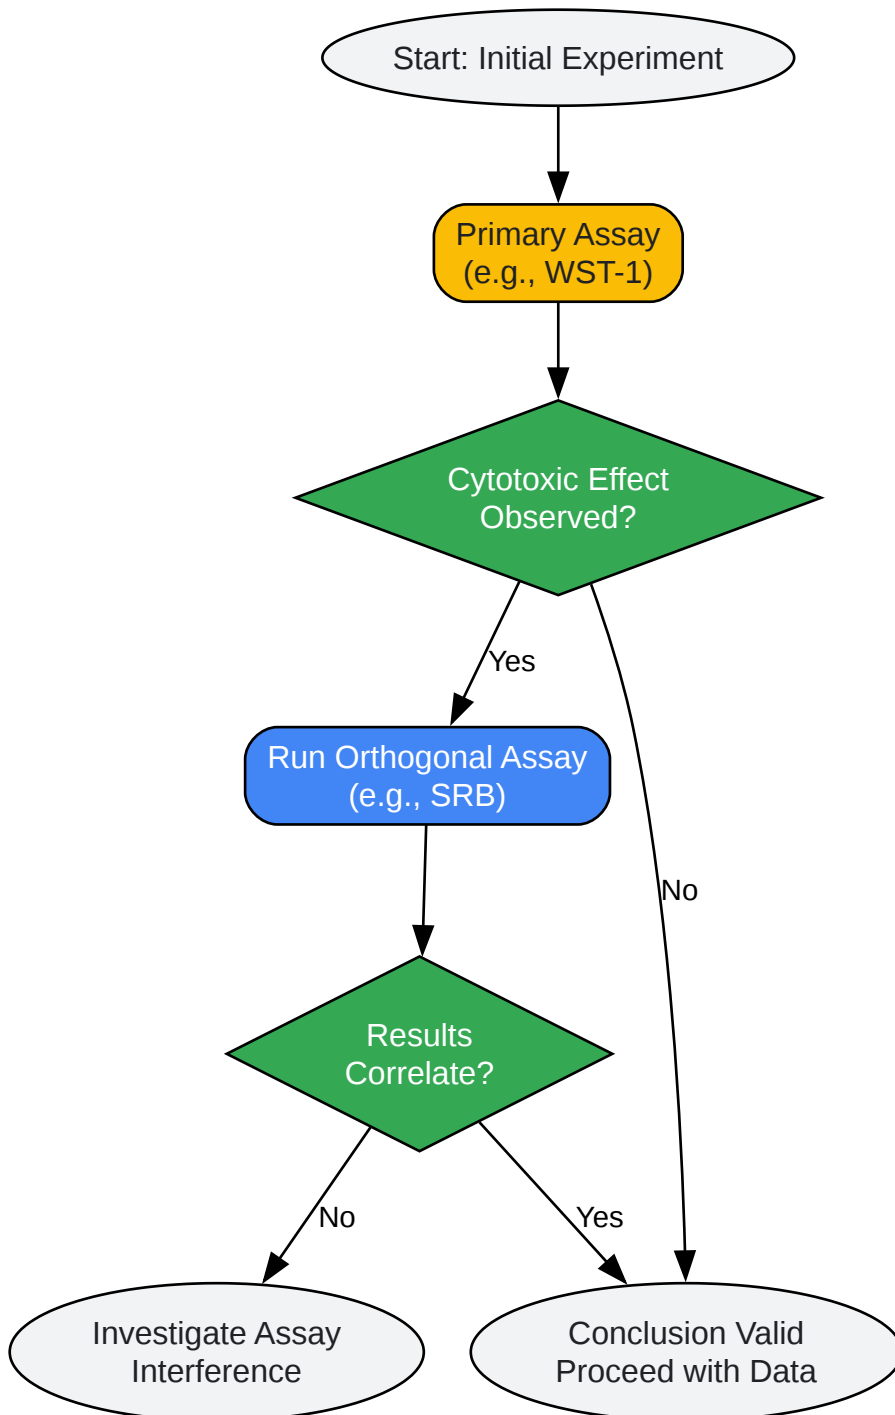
Start: Initial Experiment

Primary Assay
(e.g., WST-1)

Cytotoxic Effect
Observed?

Yes

No

Run Orthogonal Assay
(e.g., SRB)

Results
Correlate?

No

Yes

Investigate Assay
Interference

Conclusion Valid
Proceed with Data